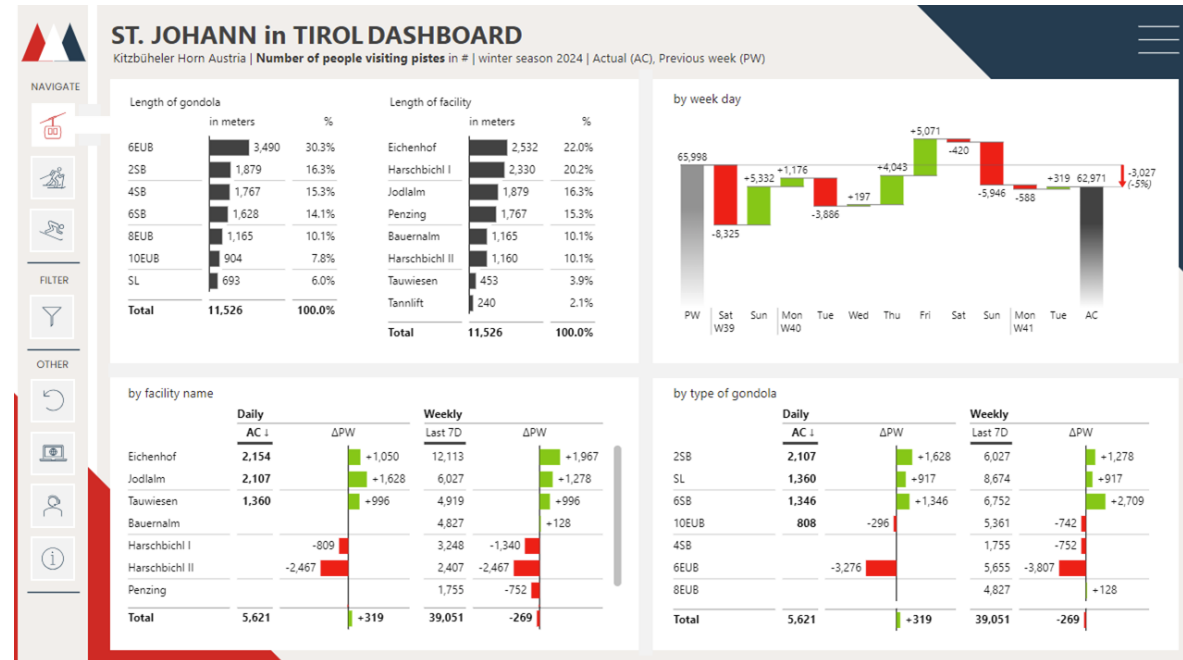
NAVIGATE

FILTER

OTHER

ST. JOHANN in TIROL DASHBOARD

Kitzbüheler Horn Austria | **Number of people visiting pistes** in # | winter season 2024 | Actual (AC), Previous week (PW)

Length of gondola

|  | in meters | % |
|---|---|---|
| 6EUB | 3,490 | 30.3% |
| 2SB | 1,879 | 16.3% |
| 4SB | 1,767 | 15.3% |
| 6SB | 1,628 | 14.1% |
| 8EUB | 1,165 | 10.1% |
| 10EUB | 904 | 7.8% |
| SL | 693 | 6.0% |
| Total | 11,526 | 100.0% |

Length of facility

|  | in meters | % |
|---|---|---|
| Eichenhof | 2,532 | 22.0% |
| Harschbichl I | 2,330 | 20.2% |
| Jodlalm | 1,879 | 16.3% |
| Penzing | 1,767 | 15.3% |
| Bauernalm | 1,165 | 10.1% |
| Harschbichl II | 1,160 | 10.1% |
| Tauwiesen | 453 | 3.9% |
| Tannlift | 240 | 2.1% |
| Total | 11,526 | 100.0% |

by week day

65,998 -8,325 +5,332 +1,176 -3,886 +197 +4,043 +5,071 -420 -5,946 -588 +319 62,971 -3,027 (-5%)

PW Sat W39 Sun Mon W40 Tue Wed Thu Fri Sat Sun Mon W41 Tue AC

by facility name

|  | Daily AC ↓ | ΔPW | Weekly Last 7D | ΔPW |
|---|---|---|---|---|
| Eichenhof | 2,154 | +1,050 | 12,113 | +1,967 |
| Jodlalm | 2,107 | +1,628 | 6,027 | +1,278 |
| Tauwiesen | 1,360 | +996 | 4,919 | +996 |
| Bauernalm |  |  | 4,827 | +128 |
| Harschbichl I |  | -809 | 3,248 | -1,340 |
| Harschbichl II |  | -2,467 | 2,407 | -2,467 |
| Penzing |  |  | 1,755 | -752 |
| Total | 5,621 | +319 | 39,051 | -269 |

by type of gondola

|  | Daily AC ↓ | ΔPW | Weekly Last 7D | ΔPW |
|---|---|---|---|---|
| 2SB | 2,107 | +1,628 | 6,027 | +1,278 |
| SL | 1,360 | +917 | 8,674 | +917 |
| 6SB | 1,346 | +1,346 | 6,752 | +2,709 |
| 10EUB | 808 | -296 | 5,361 | -742 |
| 4SB |  |  | 1,755 | -752 |
| 6EUB |  | -3,276 | 5,655 | -3,807 |
| 8EUB |  |  | 4,827 | +128 |
| Total | 5,621 | +319 | 39,051 | -269 |